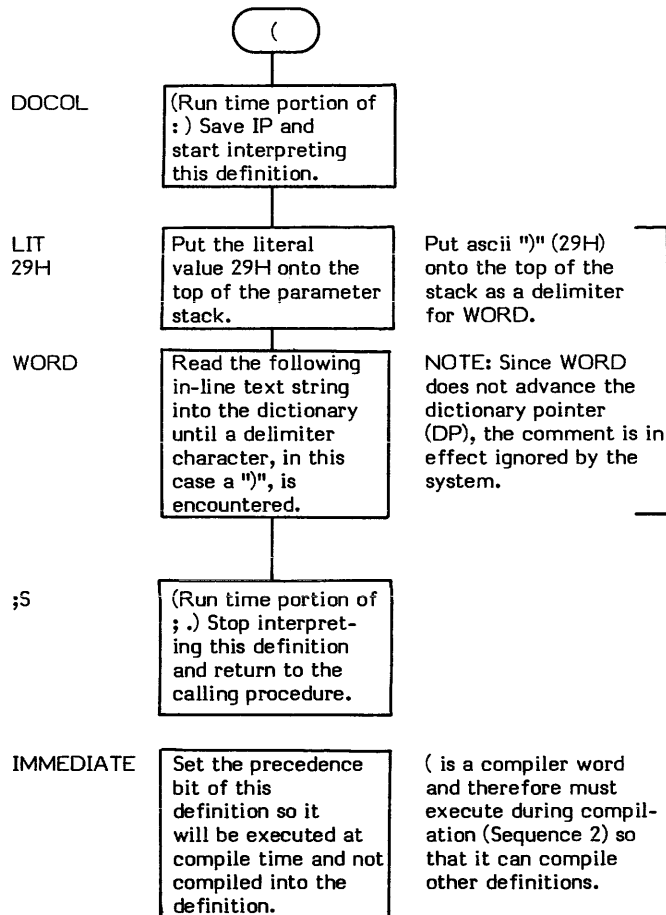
(

DOCOL

(Run time portion of : ) Save IP and start interpreting this definition.

LIT
29H

Put the literal value 29H onto the top of the parameter stack.

Put ascii ")" (29H) onto the top of the stack as a delimiter for WORD.

WORD

Read the following in-line text string into the dictionary until a delimiter character, in this case a ")", is encountered.

NOTE: Since WORD does not advance the dictionary pointer (DP), the comment is in effect ignored by the system.

;S

(Run time portion of ; .) Stop interpreting this definition and return to the calling procedure.

IMMEDIATE

Set the precedence bit of this definition so it will be executed at compile time and not compiled into the definition.

( is a compiler word and therefore must execute during compilation (Sequence 2) so that it can compile other definitions.